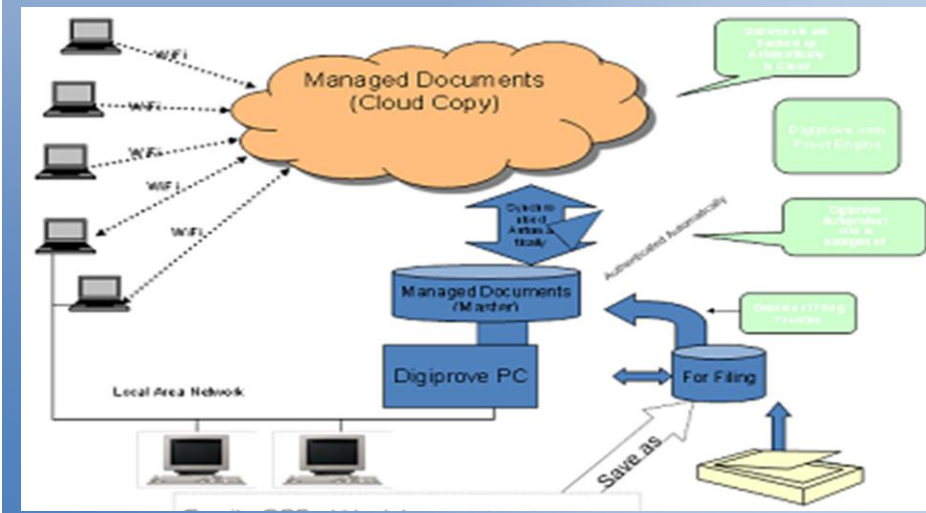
WiFi

WiFi

WiFi

WiFi

WiFi

Managed Documents (Cloud Copy)

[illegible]

Digiprove.com Proof Engine

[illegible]

Authenticated Automatically

Synchronised Automatically

Managed Documents (Master)

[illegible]

Digiprove PC

For Filing

Local Area Network

Save as

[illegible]